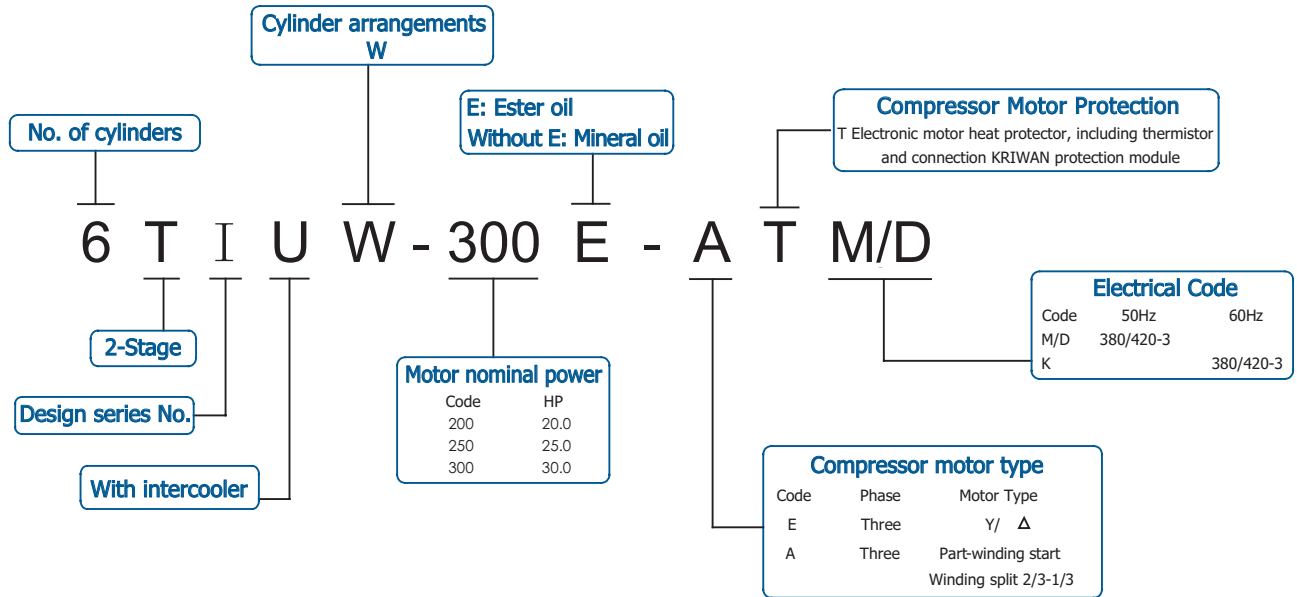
Cylinder arrangements
W

E: Ester oil
Without E: Mineral oil

Compressor Motor Protection
T Electronic motor heat protector, including thermistor and connection KRIWAN protection module

No. of cylinders

6 T I U W - 300 E - A T M/D

2-Stage

Design series No.

With intercooler

Motor nominal power

| Code | HP |
|---|---|
| 200 | 20.0 |
| 250 | 25.0 |
| 300 | 30.0 |

Electrical Code

| Code | 50Hz | 60Hz |
|---|---|---|
| M/D | 380/420-3 | |
| K | | 380/420-3 |

Compressor motor type

| Code | Phase | Motor Type |
|---|---|---|
| E | Three | Y/ $\Delta$ |
| A | Three | Part-winding start Winding split 2/3-1/3 |